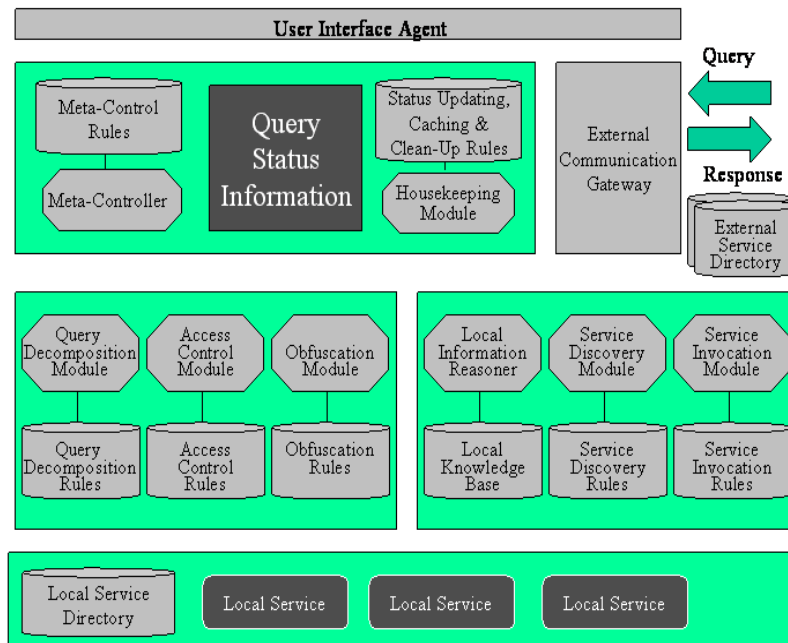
User Interface Agent

Meta-Control Rules

Meta-Controller

Query Status Information

Status Updating, Caching & Clean-Up Rules

Housekeeping Module

External Communication Gateway

Query

Response

External Service Directory

Query Decomposition Module

Access Control Module

Obfuscation Module

Query Decomposition Rules

Access Control Rules

Obfuscation Rules

Local Information Reasoner

Service Discovery Module

Service Invocation Module

Local Knowledge Base

Service Discovery Rules

Service Invocation Rules

Local Service Directory

Local Service

Local Service

Local Service